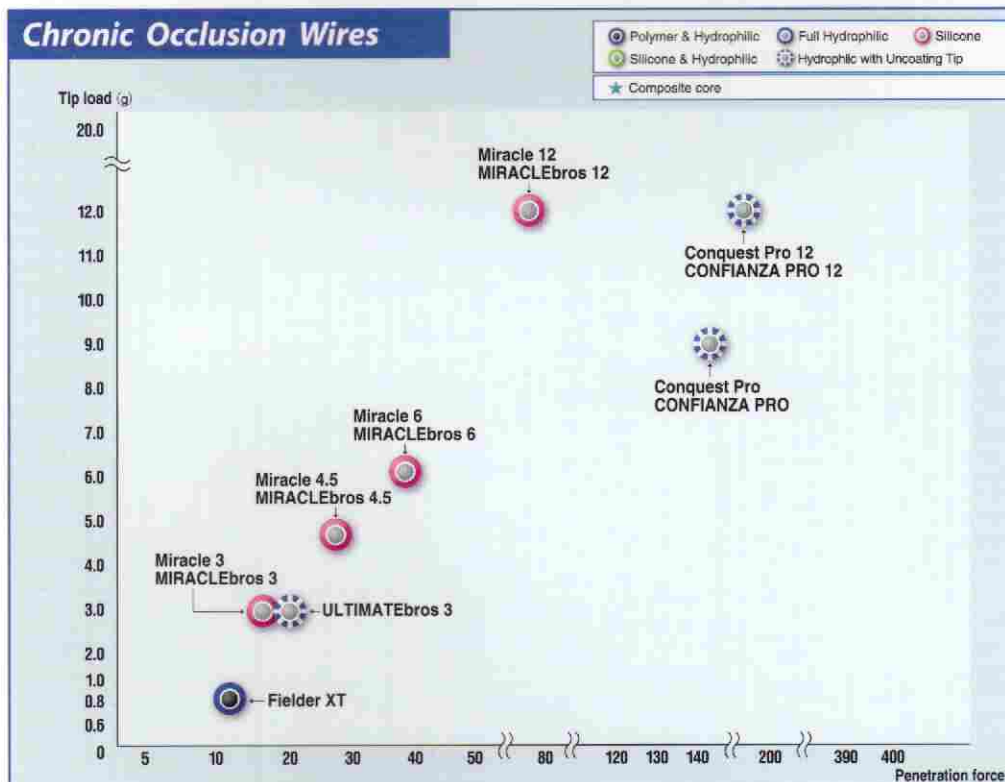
Chronic Occlusion Wires

Polymer & Hydrophilic
Full Hydrophilic
Silicone
Silicone & Hydrophilic
Hydrophilic with Uncoating Tip
Composite core

Tip load (g)

20.0
12.0
11.0
10.0
9.0
8.0
7.0
6.0
5.0
4.0
3.0
2.0
1.0
0.8
0.6
0

Miracle 12
MIRACLEbros 12

Conquest Pro 12
CONFIANZA PRO 12

Conquest Pro
CONFIANZA PRO

Miracle 6
MIRACLEbros 6

Miracle 4.5
MIRACLEbros 4.5

Miracle 3
MIRACLEbros 3

ULTIMATEbros 3

Fielder XT

5 10 20 30 40 50 80 120 130 140 200 390 400

Penetration force